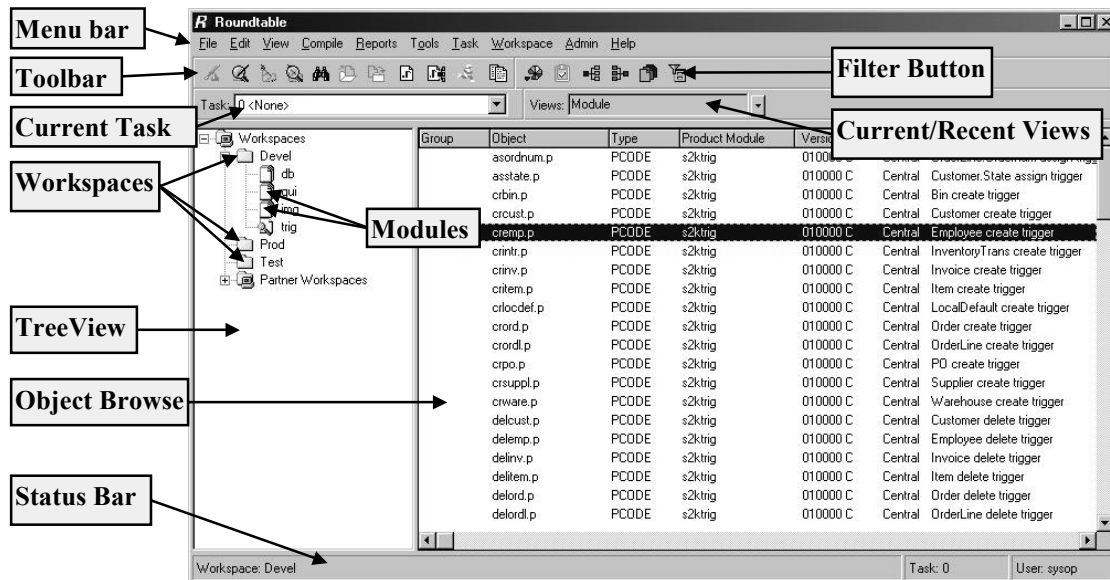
Roundtable
File Edit View Compile Reports Tools Task Workspace Admin Help

Menu bar
Toolbar
Filter Button
Current Task
Current/Recent Views

Task: 0 <None>
Views: Module

Workspaces
Devel
db
gui
img
trig
Prod
Test
Partner Workspaces

Workspaces
Modules
TreeView
Object Browse
Status Bar

| Group | Object | Type | Product Module | Versi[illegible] | | |
|---|---|---|---|---|---|---|
| | asordnum.p | PCODE | s2ktrig | 01000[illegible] | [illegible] | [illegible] |
| | asstate.p | PCODE | s2ktrig | 010000 C | Central | Customer.State assign trigger |
| | crbin.p | PCODE | s2ktrig | 010000 C | Central | Bin create trigger |
| | crcust.p | PCODE | s2ktrig | 010000 C | Central | Customer create trigger |
| | cremp.p | PCODE | s2ktrig | 010000 C | Central | Employee create trigger |
| | crintr.p | PCODE | s2ktrig | 010000 C | Central | InventoryTrans create trigger |
| | crinv.p | PCODE | s2ktrig | 010000 C | Central | Invoice create trigger |
| | critem.p | PCODE | s2ktrig | 010000 C | Central | Item create trigger |
| | crlocdef.p | PCODE | s2ktrig | 010000 C | Central | LocalDefault create trigger |
| | crord.p | PCODE | s2ktrig | 010000 C | Central | Order create trigger |
| | crordl.p | PCODE | s2ktrig | 010000 C | Central | OrderLine create trigger |
| | crpo.p | PCODE | s2ktrig | 010000 C | Central | PO create trigger |
| | crsuppl.p | PCODE | s2ktrig | 010000 C | Central | Supplier create trigger |
| | crware.p | PCODE | s2ktrig | 010000 C | Central | Warehouse create trigger |
| | delcust.p | PCODE | s2ktrig | 010000 C | Central | Customer delete trigger |
| | delemp.p | PCODE | s2ktrig | 010000 C | Central | Employee delete trigger |
| | delinv.p | PCODE | s2ktrig | 010000 C | Central | Invoice delete trigger |
| | delitem.p | PCODE | s2ktrig | 010000 C | Central | Item delete trigger |
| | delord.p | PCODE | s2ktrig | 010000 C | Central | Order delete trigger |
| | delordl.p | PCODE | s2ktrig | 010000 C | Central | OrderLine delete trigger |

Workspace: Devel
Task: 0
User: sysop